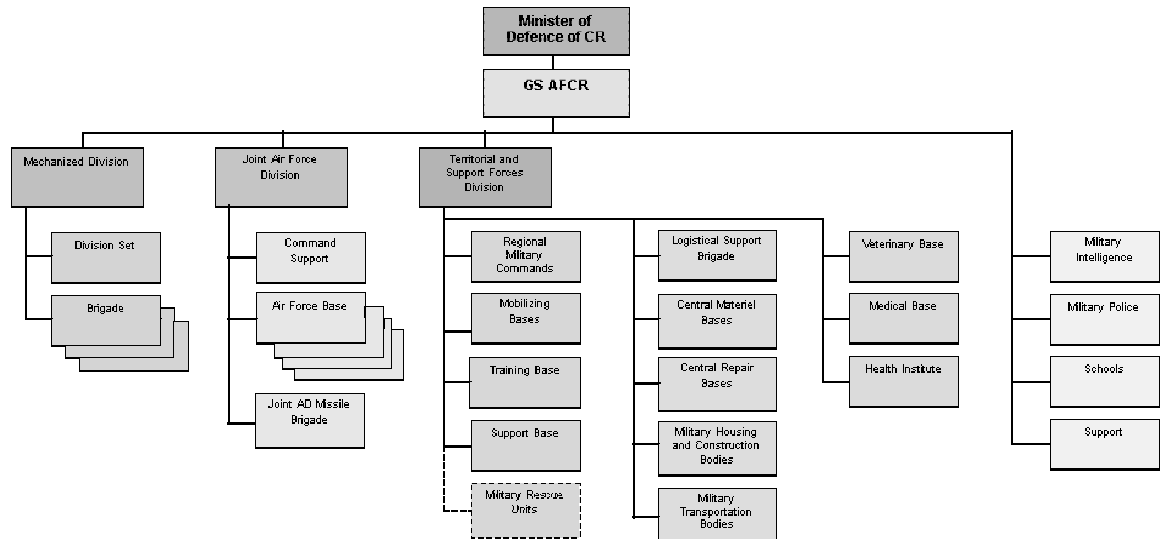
Minister of Defence of CR

GS AFCR

Mechanized Division

Division Set

Brigade

Joint Air Force Division

Command Support

Air Force Base

Joint AD Missile Brigade

Territorial and Support Forces Division

Regional Military Commands

Mobilizing Bases

Training Base

Support Base

Military Rescue Units

Logistical Support Brigade

Central Material Bases

Central Repair Bases

Military Housing and Construction Bodies

Military Transportation Bodies

Veterinary Base

Medical Base

Health Institute

Military Intelligence

Military Police

Schools

Support